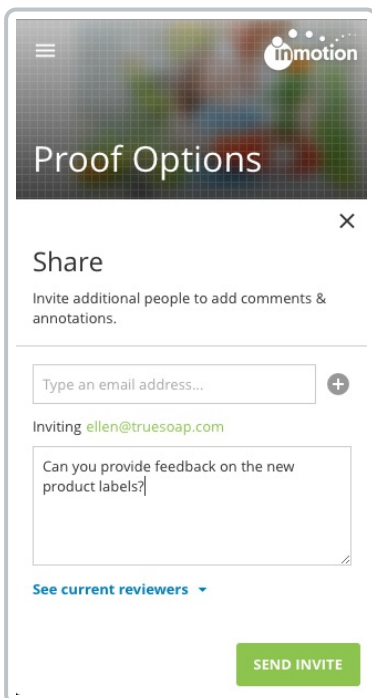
inmotion

Proof Options

×

Share

Invite additional people to add comments & annotations.

Type an email address...

Inviting ellen@truesoap.com

Can you provide feedback on the new product labels?

See current reviewers

SEND INVITE